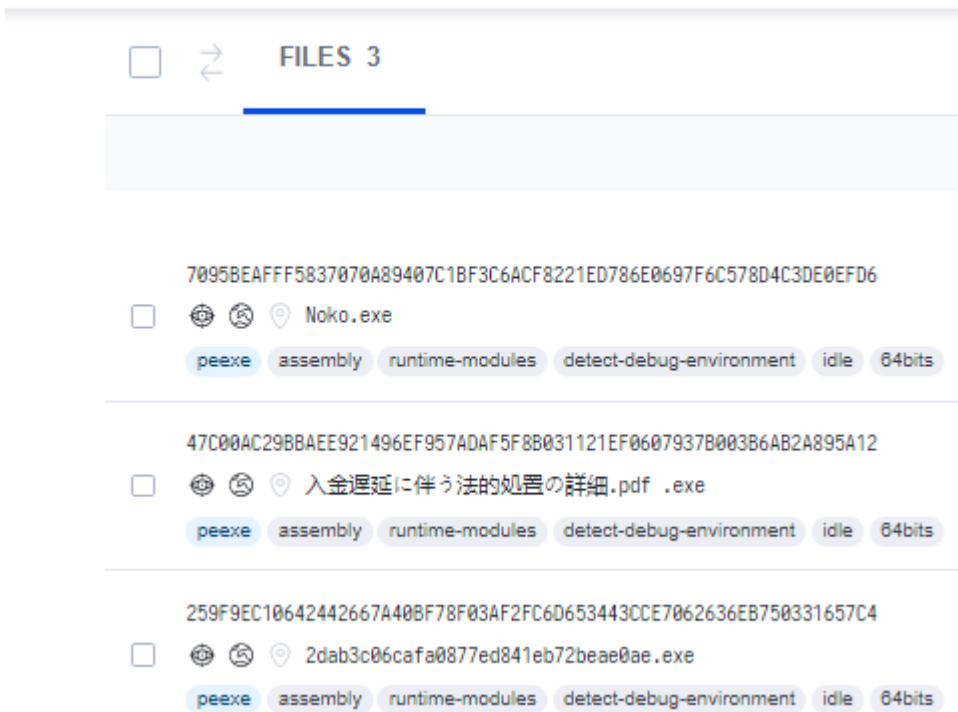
FILES 3

7095BEAFFF5837070A89407C1BF3C6ACF8221ED786E0697F6C578D4C3DE0EFD6
Noko.exe
peexe assembly runtime-modules detect-debug-environment idle 64bits

47C00AC29BBAEE921496EF957ADAF5F8B031121EF0607937B003B6AB2A895A12
入金遅延に伴う法的処置の詳細.pdf .exe
peexe assembly runtime-modules detect-debug-environment idle 64bits

259F9EC10642442667A40BF78F03AF2FC6D653443CCE7062636EB750331657C4
2dab3c06cafa0877ed841eb72beae0ae.exe
peexe assembly runtime-modules detect-debug-environment idle 64bits